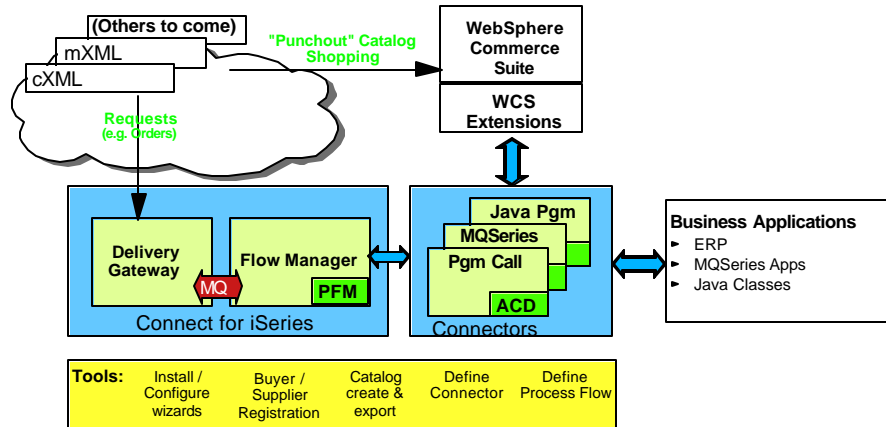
(Others to come)

mXML

cXML

"Punchout" Catalog Shopping

WebSphere Commerce Suite

WCS Extensions

Requests (e.g. Orders)

Delivery Gateway

MQ

Flow Manager

PFM

Connect for iSeries

Java Pgm

MQSeries

Pgm Call

ACD

Connectors

Business Applications
- ERP
- MQSeries Apps
- Java Classes

Tools: Install / Configure wizards | Buyer / Supplier Registration | Catalog create & export | Define Connector | Define Process Flow